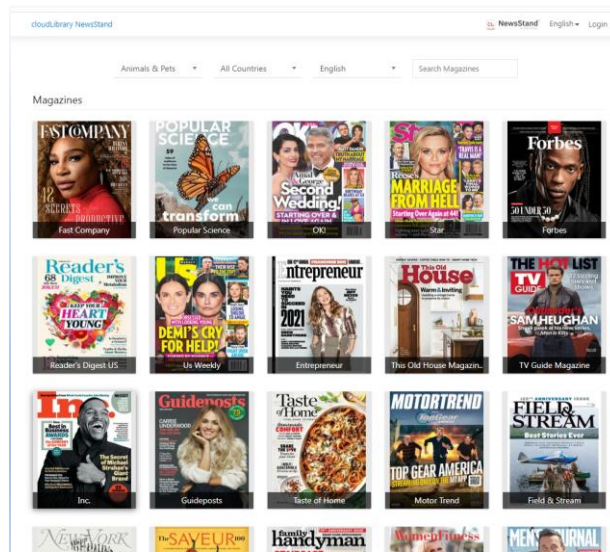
cloudLibrary NewsStand

NewsStand English Login

Animals & Pets All Countries English Search Magazines

Magazines

FAST COMPANY
12 SECRETS
Fast Company

POPULAR SCIENCE
can transform
Popular Science

OK!
Second Wedding!
STARTING OVER &
OK!

Star
Reese's MARRIAGE FROM HELL
Starting Over Again at 44!
Star

Forbes
Forbes

Reader's Digest
KEEP YOUR HEART YOUNG
Reader's Digest US

US
DEMI'S CRY FOR HELP!
Us Weekly

Entrepreneur
2021
Entrepreneur

This Old House
Warm & Inviting
This Old House Magazin...

THE HOT LIST
TV GUIDE
SAM HEUGHAN
TV Guide Magazine

Inc.
Inc.

Guideposts
Guideposts

Taste of Home
Taste of Home

MOTORTREND
TOP GEAR AMERICA
Motor Trend

FIELD & STREAM
Best Stories Ever
Field & Stream

New York
The SAVEUR
family handyman
Women's Fitness
MEN'S JOURNAL